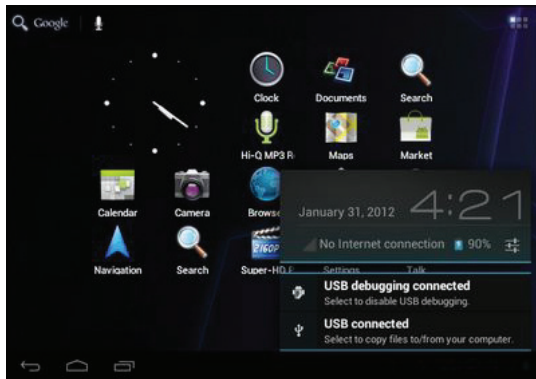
Google

Clock
Documents
Search
Hi-Q MP3 R
Maps
Market
Calendar
Camera
Browse
Navigation
Search
Super-HD

January 31, 2012 4:21
No Internet connection 90%
Settings Talk
USB debugging connected
Select to disable USB debugging.
USB connected
Select to copy files to/from your computer.